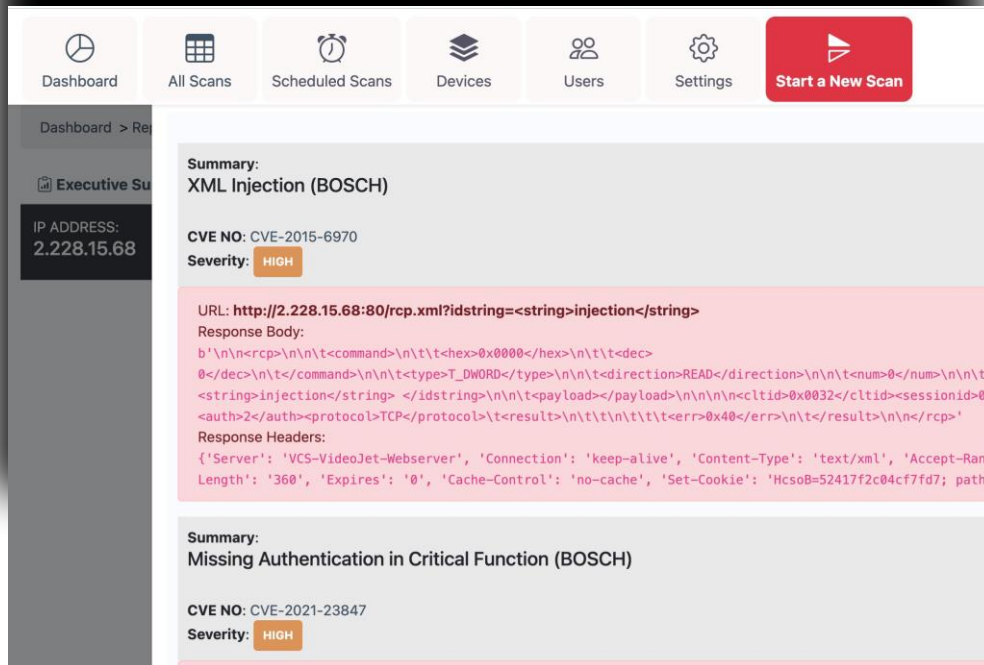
Dashboard
All Scans
Scheduled Scans
Devices
Users
Settings
Start a New Scan

Dashboard > Re

Executive Su

IP ADDRESS:
2.228.15.68

Summary:
XML Injection (BOSCH)

CVE NO: CVE-2015-6970
Severity: HIGH

URL: http://2.228.15.68:80/rcp.xml?idstring=<string>injection</string>
Response Body:
b'\n\n<rcp>\n\n\t<command>\n\t\t<hex>0x0000</hex>\n\t\t<dec>
0</dec>\n\t</command>\n\n\t<type>T_DWORD</type>\n\n\t<direction>READ</direction>\n\n\t<num>0</num>\n\n\t
<string>injection</string> </idstring>\n\n\t<payload></payload>\n\n\n\n<cltid>0x0032</cltid><sessionid>0
<auth>2</auth><protocol>TCP</protocol>\t<result>\n\t\t\n\t\t\t<err>0x40</err>\n\t</result>\n\n</rcp>'
Response Headers:
{'Server': 'VCS-VideoJet-Webserver', 'Connection': 'keep-alive', 'Content-Type': 'text/xml', 'Accept-Ran
Length': '360', 'Expires': '0', 'Cache-Control': 'no-cache', 'Set-Cookie': 'HcsoB=52417f2c04cf7fd7; path

Summary:
Missing Authentication in Critical Function (BOSCH)

CVE NO: CVE-2021-23847
Severity: HIGH